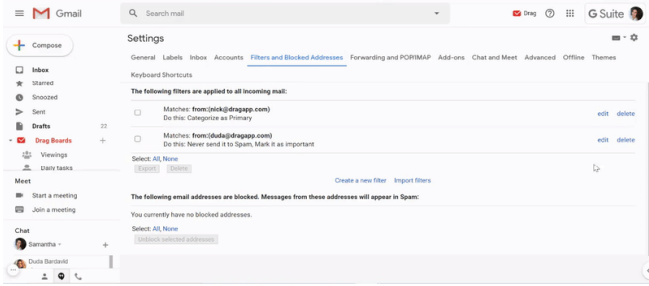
Gmail

Search mail

Drag

G Suite

Compose

Inbox

Starred

Snoozed

Sent

Drafts 22

Drag Boards

Viewings

Daily tasks

Meet

Start a meeting

Join a meeting

Chat

Samantha

Duda Bardavid

Settings

General Labels Inbox Accounts Filters and Blocked Addresses Forwarding and POP/IMAP Add-ons Chat and Meet Advanced Offline Themes

Keyboard Shortcuts

The following filters are applied to all incoming mail:

Matches: from:(nick@dragapp.com)
Do this: Categorize as Primary

edit delete

Matches: from:(duda@dragapp.com)
Do this: Never send it to Spam, Mark it as important

edit delete

Select: All, None

Export Delete

Create a new filter Import filters

The following email addresses are blocked. Messages from these addresses will appear in Spam:

You currently have no blocked addresses.

Select: All, None

Unblock selected addresses